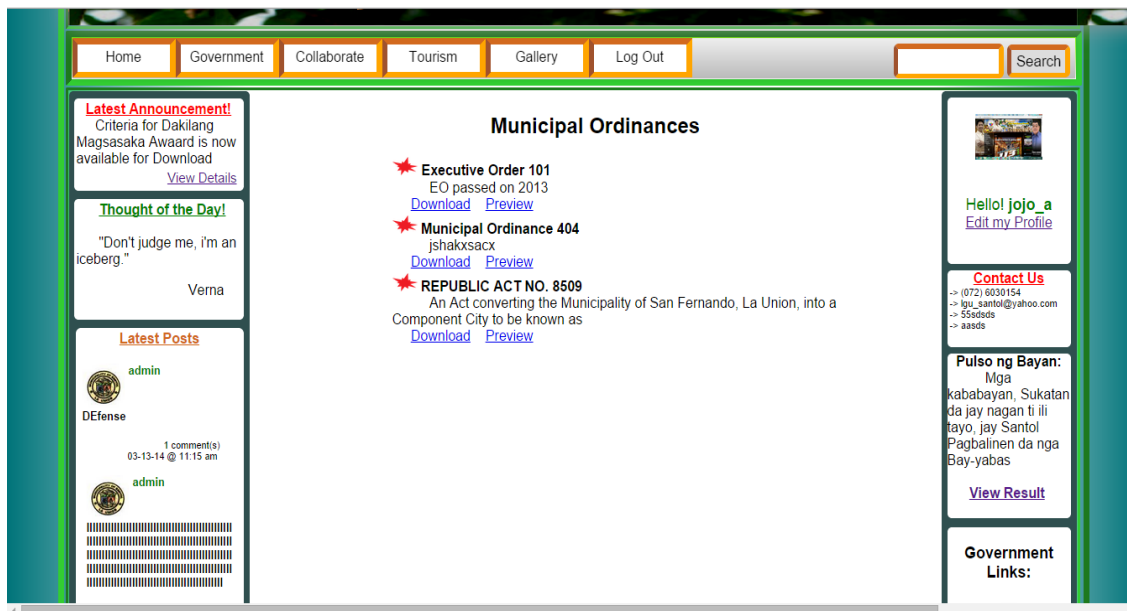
Home Government Collaborate Tourism Gallery Log Out

Search

Latest Announcement!
Criteria for Dakilang Magsasaka Awaard is now available for Download
View Details

Thought of the Day!
"Don't judge me, i'm an iceberg."
Verna

Latest Posts
admin
DEfense
1 comment(s)
03-13-14 @ 11:15 am
admin
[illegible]

Municipal Ordinances

Executive Order 101
EO passed on 2013
Download Preview

Municipal Ordinance 404
jshakxsacx
Download Preview

REPUBLIC ACT NO. 8509
An Act converting the Municipality of San Fernando, La Union, into a Component City to be known as
Download Preview

Hello! jojo_a
Edit my Profile

Contact Us
-> (072) 6030154
-> lgu_santol@yahoo.com
-> 55sdsds
-> aasds

Pulso ng Bayan:
Mga kababayan, Sukatan da jay nagan ti ili tayo, jay Santol Pagbalinen da nga Bay-yabas
View Result

Government Links: